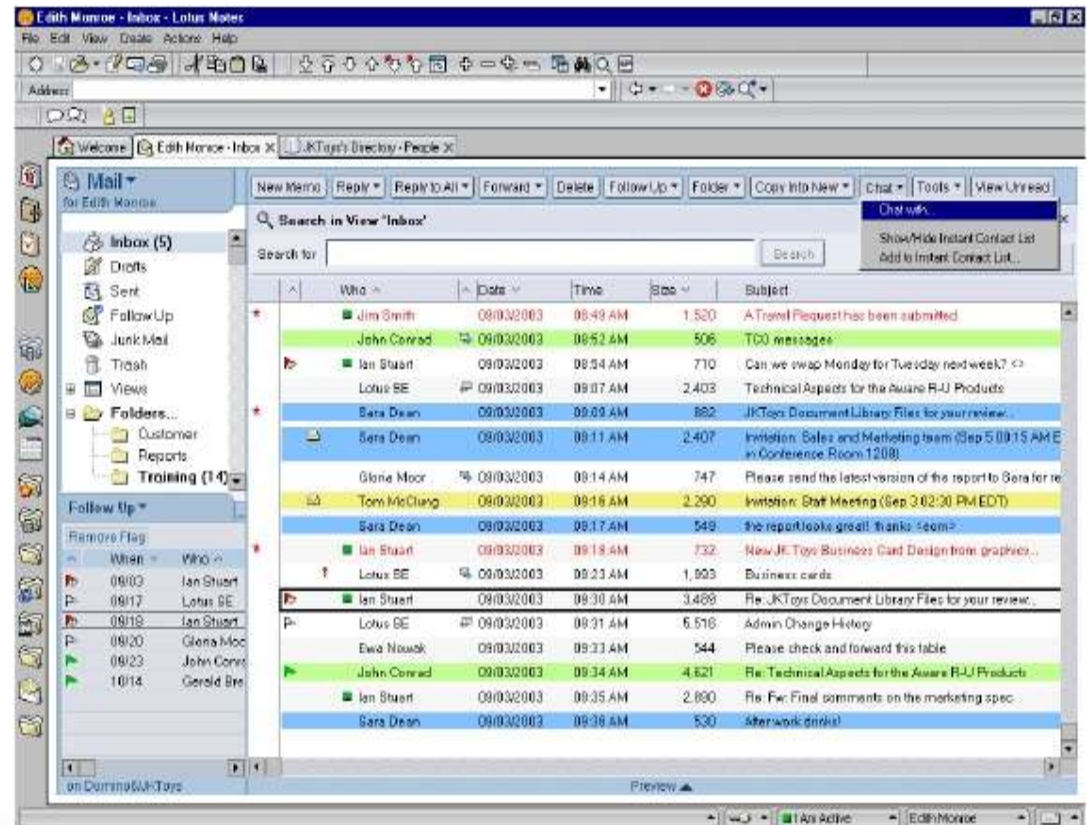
Edith Monroe - Inbox - Lotus Notes

File Edit View Create Actions Help

Address

Welcome | Edith Monroe - Inbox × | JKToys's Directory - People ×

Mail ▾
for Edith Monroe

Inbox (5)
Drafts
Sent
Follow Up
Junk Mail
Trash
Views
Folders...
Customer
Reports
Training (14)

Follow Up ▾
Remove Flag

| When | Who |
|---|---|
| 09/03 | Ian Stuart |
| 09/17 | Lotus SE |
| 09/18 | Ian Stuart |
| 09/20 | Gloria Moo |
| 09/23 | John Conra |
| 10/14 | Gerald Bre |

on Domino/JKToys

New Memo | Reply ▾ | Reply to All ▾ | Forward ▾ | Delete | Follow Up ▾ | Folder ▾ | Copy Into New ▾ | Chat ▾ | Tools ▾ | View Unread

Chat with...
Show/Hide Instant Contact List
Add to Instant Contact List...

Search in View 'Inbox'
Search for | Search

| Who | Date | Time | Size | Subject |
|---|---|---|---|---|
| Jim Smith | 09/03/2003 | 08:49 AM | 1,520 | A Travel Request has been submitted |
| John Conrad | 09/03/2003 | 08:52 AM | 506 | TCO messages |
| Ian Stuart | 09/03/2003 | 08:54 AM | 710 | Can we swap Monday for Tuesday next week? <> |
| Lotus SE | 09/03/2003 | 08:07 AM | 2,403 | Technical Aspects for the Aware R-U Products |
| Sara Dean | 09/03/2003 | 08:09 AM | 882 | JKToys Document Library Files for your review... |
| Sara Dean | 09/03/2003 | 08:11 AM | 2,407 | Invitation: Sales and Marketing team (Sep 5 09:15 AM E in Conference Room 1208) |
| Gloria Moor | 09/03/2003 | 08:14 AM | 747 | Please send the latest version of the report to Sara for re |
| Tom McClung | 09/03/2003 | 08:16 AM | 2,290 | Invitation: Staff Meeting (Sep 3 02:30 PM EDT) |
| Sara Dean | 09/03/2003 | 08:17 AM | 549 | the report looks great! thanks <eom> |
| Ian Stuart | 09/03/2003 | 08:18 AM | 732 | New JK Toys Business Card Design from graphics... |
| Lotus SE | 09/03/2003 | 08:23 AM | 1,993 | Business cards |
| Ian Stuart | 09/03/2003 | 08:30 AM | 3,488 | Re: JKToys Document Library Files for your review... |
| Lotus SE | 09/03/2003 | 08:31 AM | 5,516 | Admin Change History |
| Ewa Nowak | 09/03/2003 | 08:33 AM | 544 | Please check and forward this table |
| John Conrad | 09/03/2003 | 08:34 AM | 4,621 | Re: Technical Aspects for the Aware R-U Products |
| Ian Stuart | 09/03/2003 | 08:35 AM | 2,880 | Re: Fw: Final comments on the marketing spec |
| Sara Dean | 09/03/2003 | 08:38 AM | 530 | After work drinks! |

Preview ▲

I Am Active | Edith Monroe